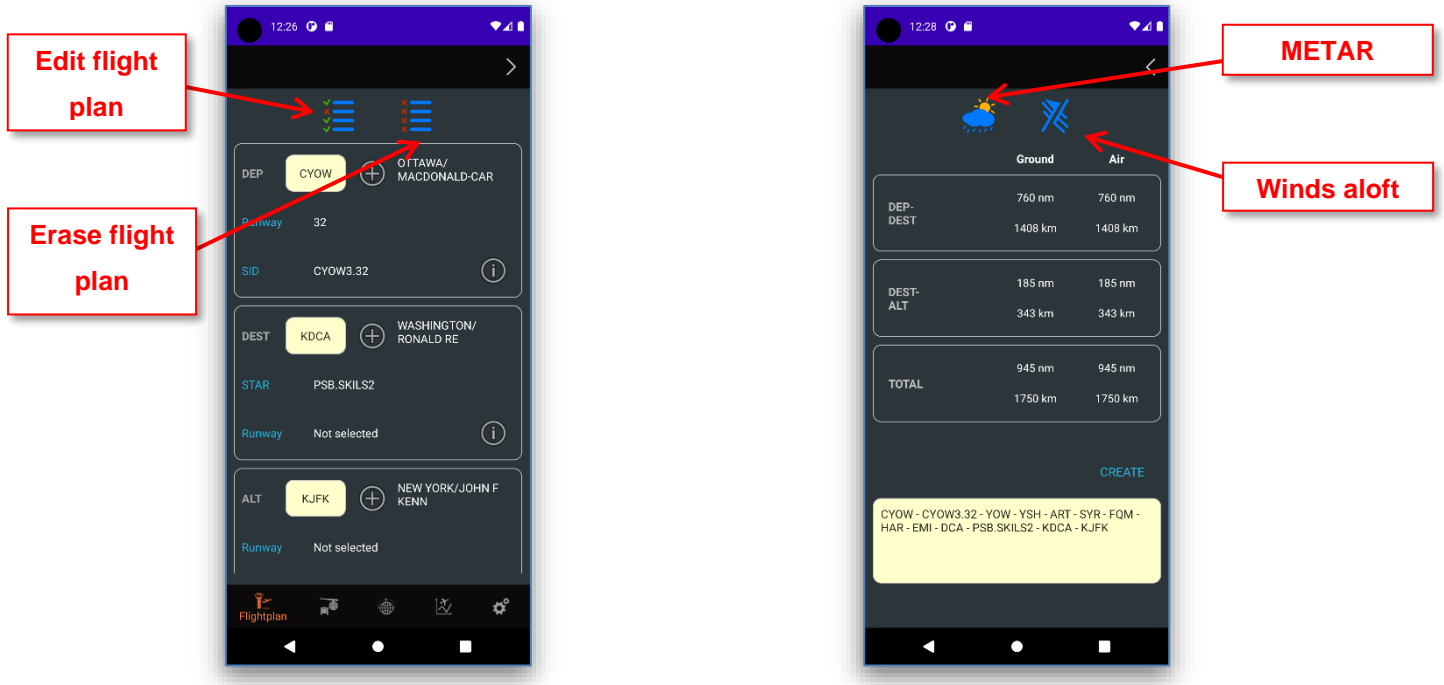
Edit flight plan

Erase flight plan

12:26

DEP CYOW OTTAWA/ MACDONALD-CAR

Runway 32

SID CYOW3.32

DEST KDCA WASHINGTON/ RONALD RE

STAR PSB.SKILS2

Runway Not selected

ALT KJFK NEW YORK/JOHN F KENN

Runway Not selected

Flightplan

12:28

METAR

Winds aloft

Ground Air

| | Ground | Air |
|---|---|---|
| DEP-DEST | 760 nm<br>1408 km | 760 nm<br>1408 km |
| DEST-ALT | 185 nm<br>343 km | 185 nm<br>343 km |
| TOTAL | 945 nm<br>1750 km | 945 nm<br>1750 km |

CREATE

CYOW - CYOW3.32 - YOW - YSH - ART - SYR - FQM - HAR - EMI - DCA - PSB.SKILS2 - KDCA - KJFK